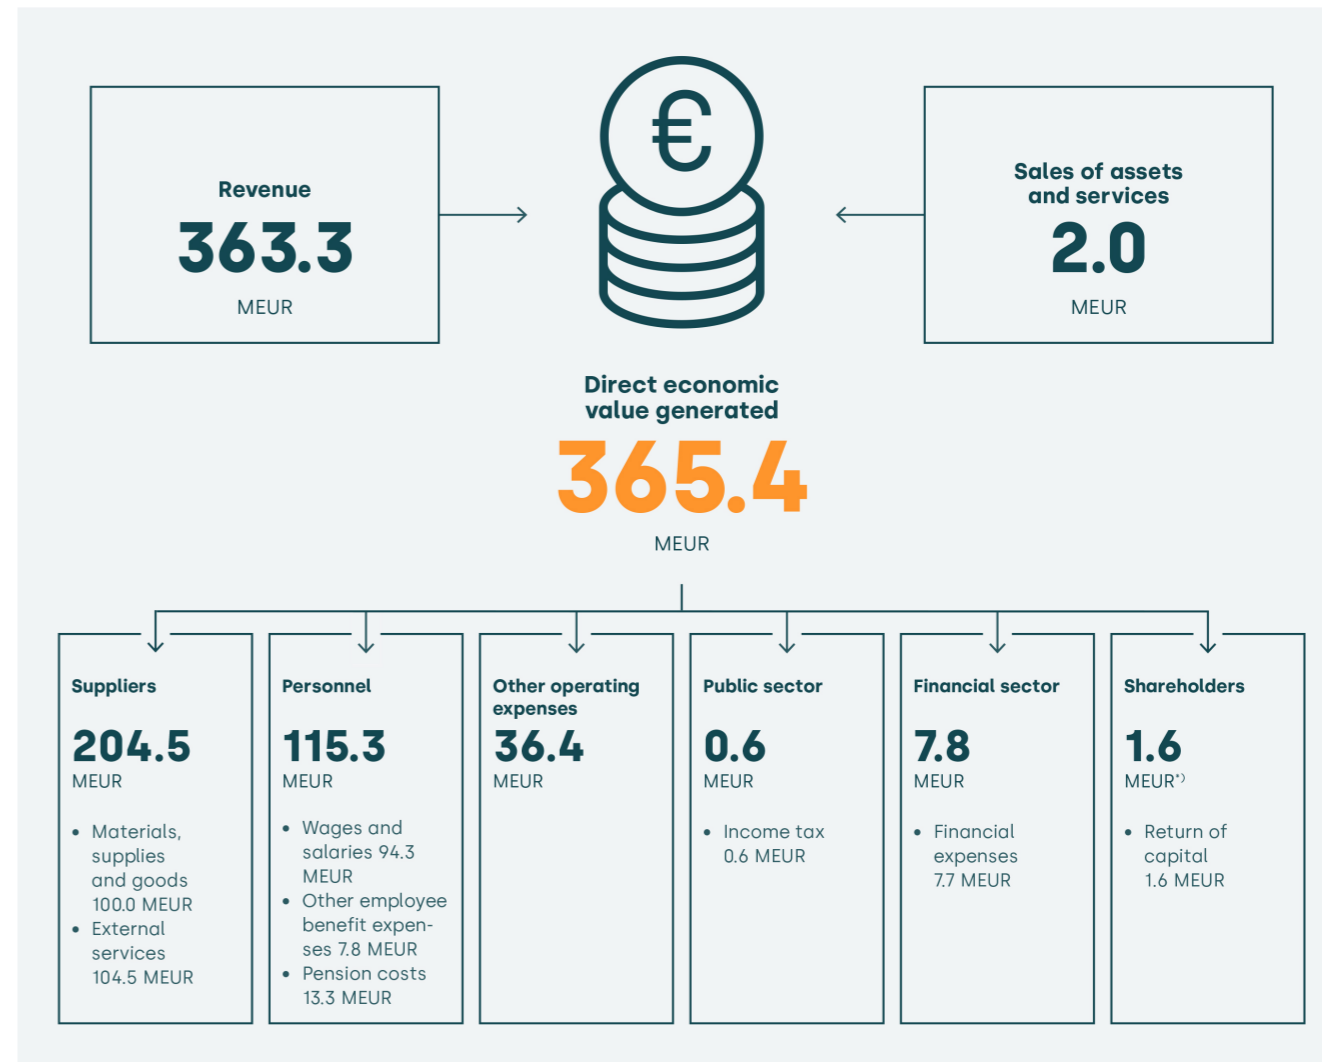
Revenue
363.3
MEUR

€

Sales of assets and services
2.0
MEUR

Direct economic value generated
365.4
MEUR

Suppliers
204.5
MEUR
• Materials, supplies and goods 100.0 MEUR
• External services 104.5 MEUR

Personnel
115.3
MEUR
• Wages and salaries 94.3 MEUR
• Other employee benefit expenses 7.8 MEUR
• Pension costs 13.3 MEUR

Other operating expenses
36.4
MEUR

Public sector
0.6
MEUR
• Income tax 0.6 MEUR

Financial sector
7.8
MEUR
• Financial expenses 7.7 MEUR

Shareholders
1.6
MEUR*)
• Return of capital 1.6 MEUR